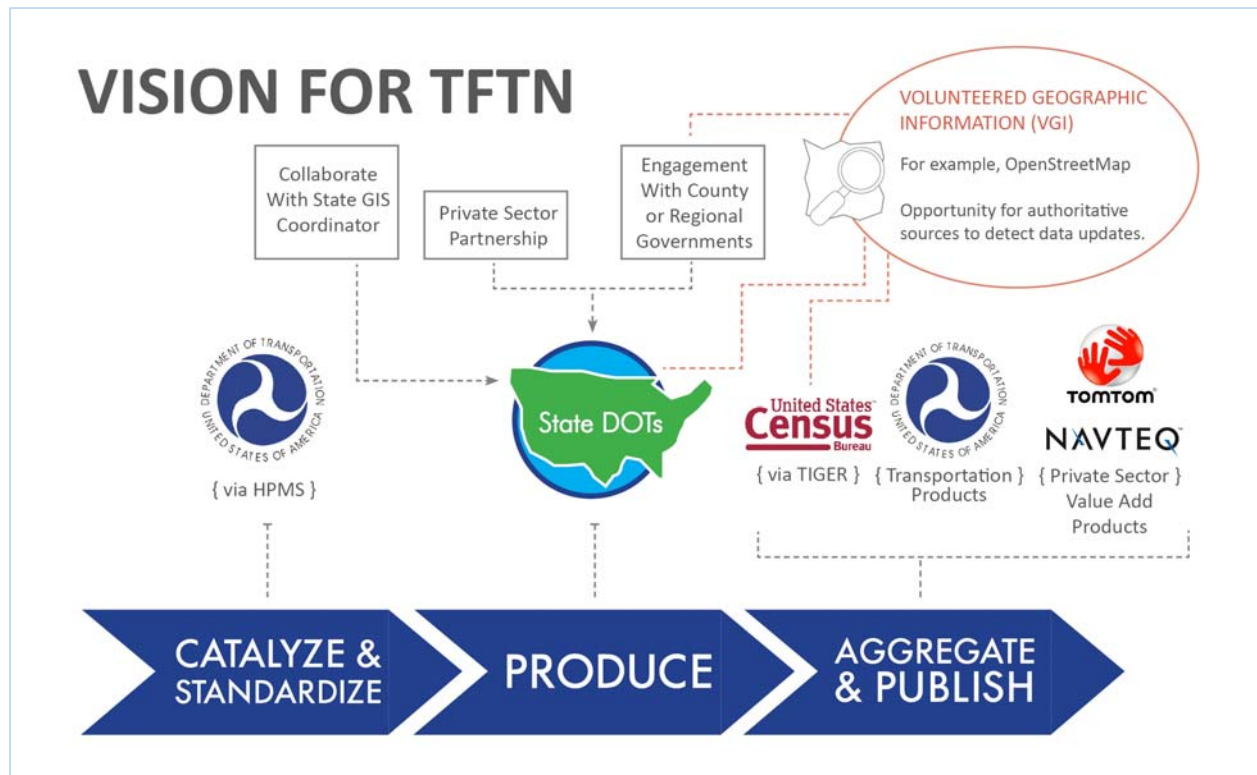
VISION FOR TFTN

Collaborate With State GIS Coordinator

Private Sector Partnership

Engagement With County or Regional Governments

VOLUNTEERED GEOGRAPHIC INFORMATION (VGI)

For example, OpenStreetMap

Opportunity for authoritative sources to detect data updates.

DEPARTMENT OF TRANSPORTATION UNITED STATES OF AMERICA

{ via HPMS }

State DOTs

United States Census Bureau

{ via TIGER }

DEPARTMENT OF TRANSPORTATION UNITED STATES OF AMERICA

{ Transportation } Products

TOMTOM

NAVTEQ

{ Private Sector } Value Add Products

CATALYZE & STANDARDIZE

PRODUCE

AGGREGATE & PUBLISH